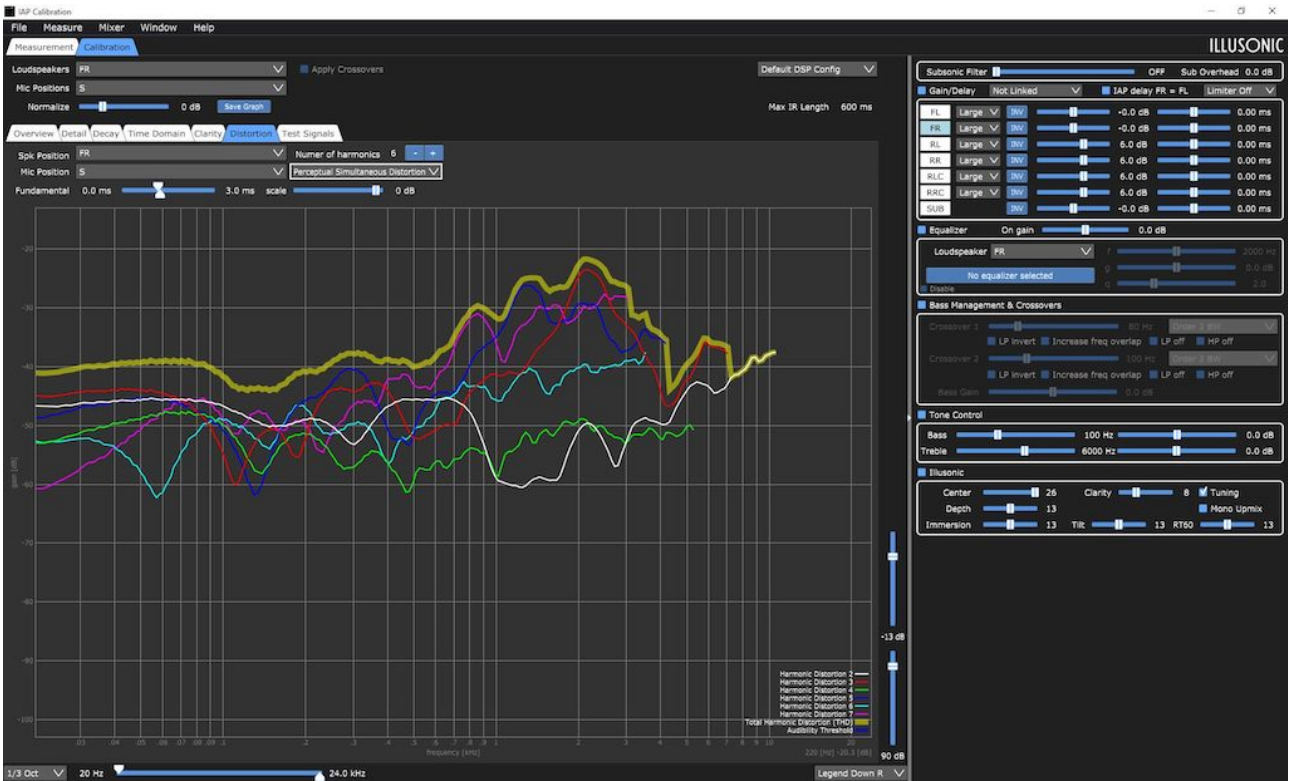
IAP Calibration

File Measure Mixer Window Help

Measurement Calibration

ILLUSONIC

Loudspeakers FR

Apply Crossovers

Default DSP Config

Mic Positions S

Normalize 0 dB Save Graph

Max IR Length 600 ms

Overview Detail Decay Time Domain Clarity Distortion Test Signals

Spk Position FR

Number of harmonics 6 - +

Mic Position S

Perceptual Simultaneous Distortion

Fundamental 0.0 ms 3.0 ms scale 0 dB

-20

-30

-40

-50

-60

-70

-80

-90

-100

gain [dB]

.03 .04 .05 .06 .07 .08 .09 .1 .2 .3 .4 .5 .6 .7 .8 .9 1 2 3 4 5 6 7 8 9 10 20

frequency [kHz]

220 [Hz] -20.3 [dB]

Harmonic Distortion 2
Harmonic Distortion 3
Harmonic Distortion 4
Harmonic Distortion 5
Harmonic Distortion 6
Harmonic Distortion 7
Total Harmonic Distortion (THD)
Audibility Threshold

-13 dB

90 dB

1/3 Oct 20 Hz 24.0 kHz

Legend Down R

Subsonic Filter OFF Sub Overhead 0.0 dB

Gain/Delay Not Linked IAP delay FR = FL Limiter Off

| | | | | |
|---|---|---|---|---|
| FL | Large | INV | -0.0 dB | 0.00 ms |
| FR | Large | INV | -0.0 dB | 0.00 ms |
| RL | Large | INV | 6.0 dB | 0.00 ms |
| RR | Large | INV | 6.0 dB | 0.00 ms |
| RLC | Large | INV | 6.0 dB | 0.00 ms |
| RRC | Large | INV | 6.0 dB | 0.00 ms |
| SUB | | INV | -0.0 dB | 0.00 ms |

Equalizer On gain 0.0 dB

Loudspeaker FR

f 2000 Hz

g 0.00 dB

No equalizer selected

q 2.0

Disable

Bass Management & Crossovers

Crossover 1 80 Hz Order 3 BW

LP invert Increase freq overlap LP off HP off

Crossover 2 100 Hz Order 3 BW

LP invert Increase freq overlap LP off HP off

Bass Gain 0.0 dB

Tone Control

Bass 100 Hz 0.0 dB

Treble 6000 Hz 0.0 dB

Illusonic

Center 26 Clarity 8 Tuning

Depth 13 Mono Upmix

Immersion 13 Tilt 13 RT60 13